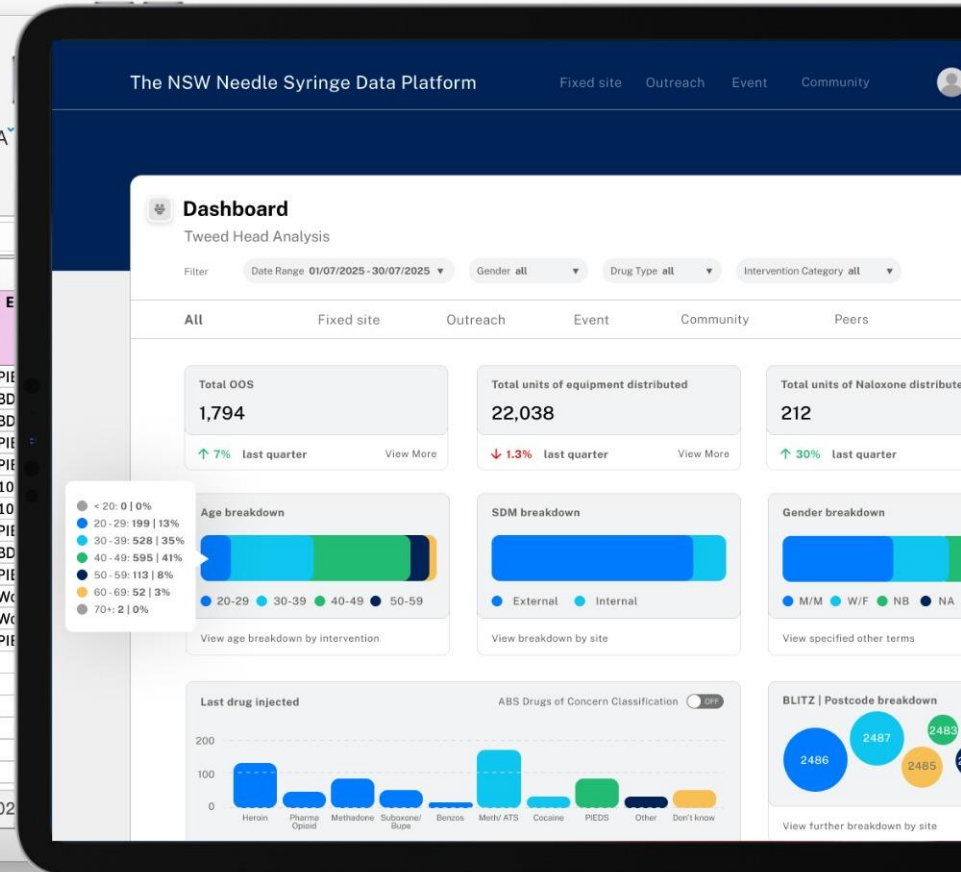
The NSW Needle Syringe Data Platform

Fixed site Outreach Event Community

Dashboard
Tweed Head Analysis

Filter Date Range 01/07/2025 - 30/07/2025 ▾ Gender all ▾ Drug Type all ▾ Intervention Category all ▾

All Fixed site Outreach Event Community Peers

Total OOS
1,794
↑ 7% last quarter View More

Total units of equipment distributed
22,038
↓ 1.3% last quarter View More

Total units of Naloxone distribute
212
↑ 30% last quarter

< 20: 0 | 0%
20 - 29: 199 | 13%
30 - 39: 528 | 35%
40 - 49: 595 | 41%
50 - 59: 113 | 8%
60 - 69: 52 | 3%
70+: 2 | 0%

Age breakdown
20-29 30-39 40-49 50-59
View age breakdown by intervention

SDM breakdown
External Internal
View breakdown by site

Gender breakdown
M/M W/F NB NA
View specified other terms

Last drug injected
ABS Drugs of Concern Classification OFF
200
100
0
Heroin Pharma Opioid Methadone Suboxone/ Bupe Benzos Meth/ ATS Cocaine PIEDS Other Don't know

BLITZ | Postcode breakdown
2486 2487 2483 2485
View further breakdown by site

A
E
PIE
BD
BD
PIE
PIE
10
10
PIE
BD
PIE
Wo
Wo
PIE
02